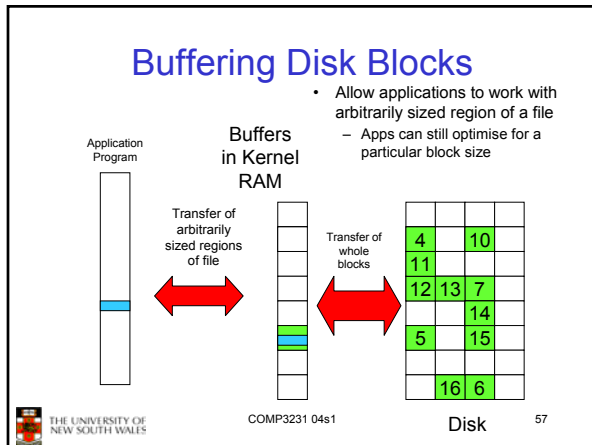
Buffering Disk Blocks

• Allow applications to work with arbitrarily sized region of a file
– Apps can still optimise for a particular block size

Application Program

Buffers in Kernel RAM

Transfer of arbitrarily sized regions of file

Transfer of whole blocks

| 4 | | 10 | |
|---|---|---|---|
| 11 | | | |
| 12 | 13 | 7 | |
| | | 14 | |
| 5 | | 15 | |
| | | | |
| | 16 | 6 | |

THE UNIVERSITY OF NEW SOUTH WALES

COMP3231 04s1

Disk

57